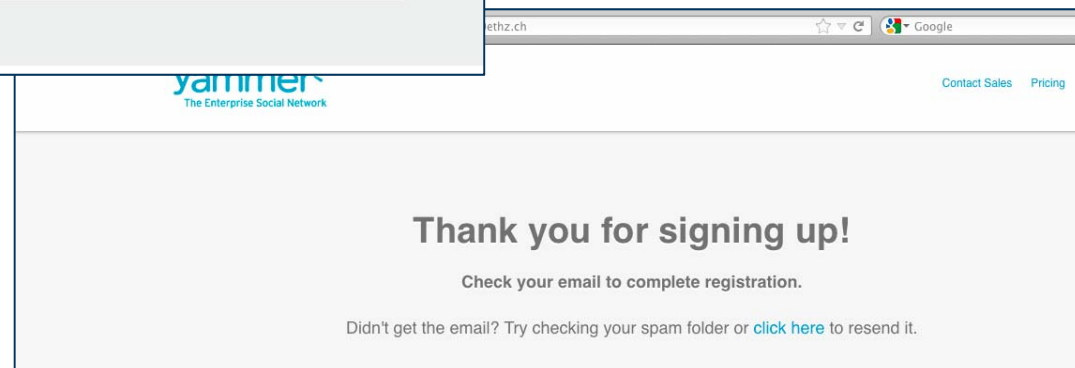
ethz.ch

Google

yammer
The Enterprise Social Network

Contact Sales Pricing

Thank you for signing up!

Check your email to complete registration.

Didn't get the email? Try checking your spam folder or click here to resend it.